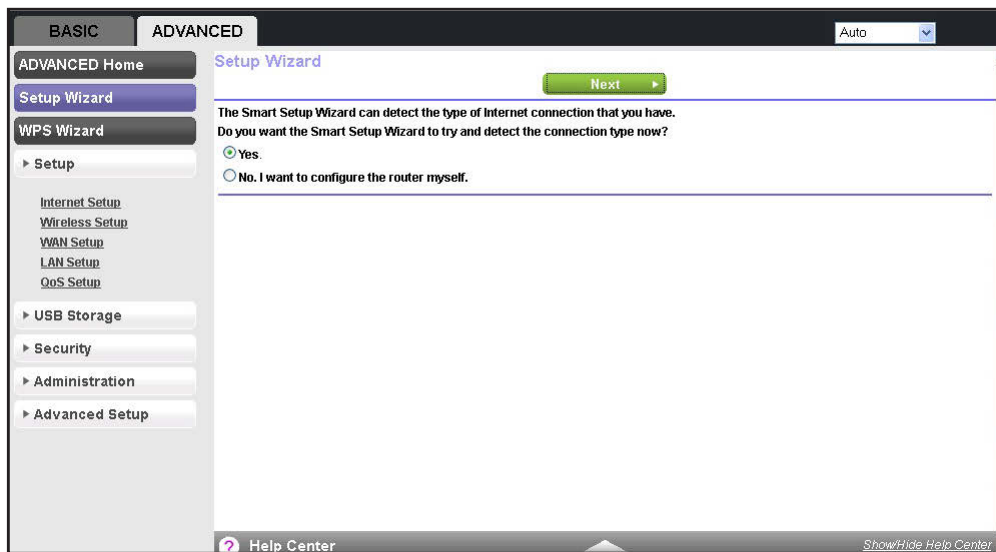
BASIC ADVANCED

Auto

ADVANCED Home

Setup Wizard

WPS Wizard

▸ Setup

Internet Setup
Wireless Setup
WAN Setup
LAN Setup
QoS Setup

▸ USB Storage

▸ Security

▸ Administration

▸ Advanced Setup

Setup Wizard

Next ▸

The Smart Setup Wizard can detect the type of Internet connection that you have.
Do you want the Smart Setup Wizard to try and detect the connection type now?

Yes.

No. I want to configure the router myself.

? Help Center

Show/Hide Help Center